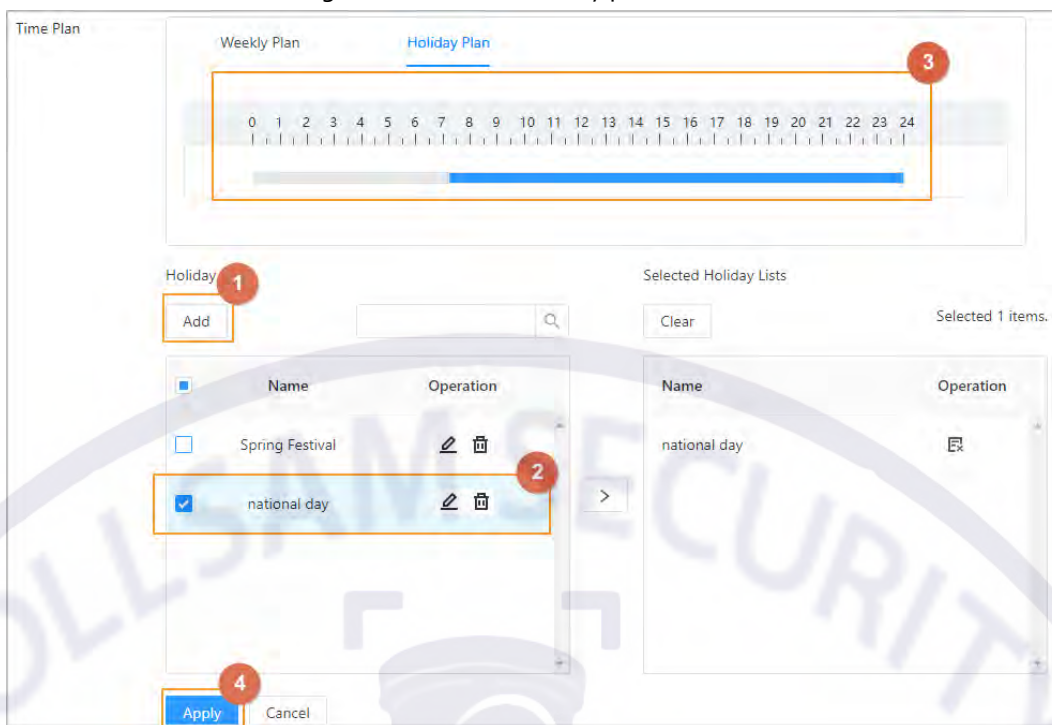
Time Plan

Weekly Plan

Holiday Plan

3

0 1 2 3 4 5 6 7 8 9 10 11 12 13 14 15 16 17 18 19 20 21 22 23 24

Holiday

1

Add

Selected Holiday Lists

Clear

Selected 1 items.

| Name | Operation |
|---|---|
| Spring Festival | |
| national day | |

2

>

| Name | Operation |
|---|---|
| national day | |

4

Apply

Cancel